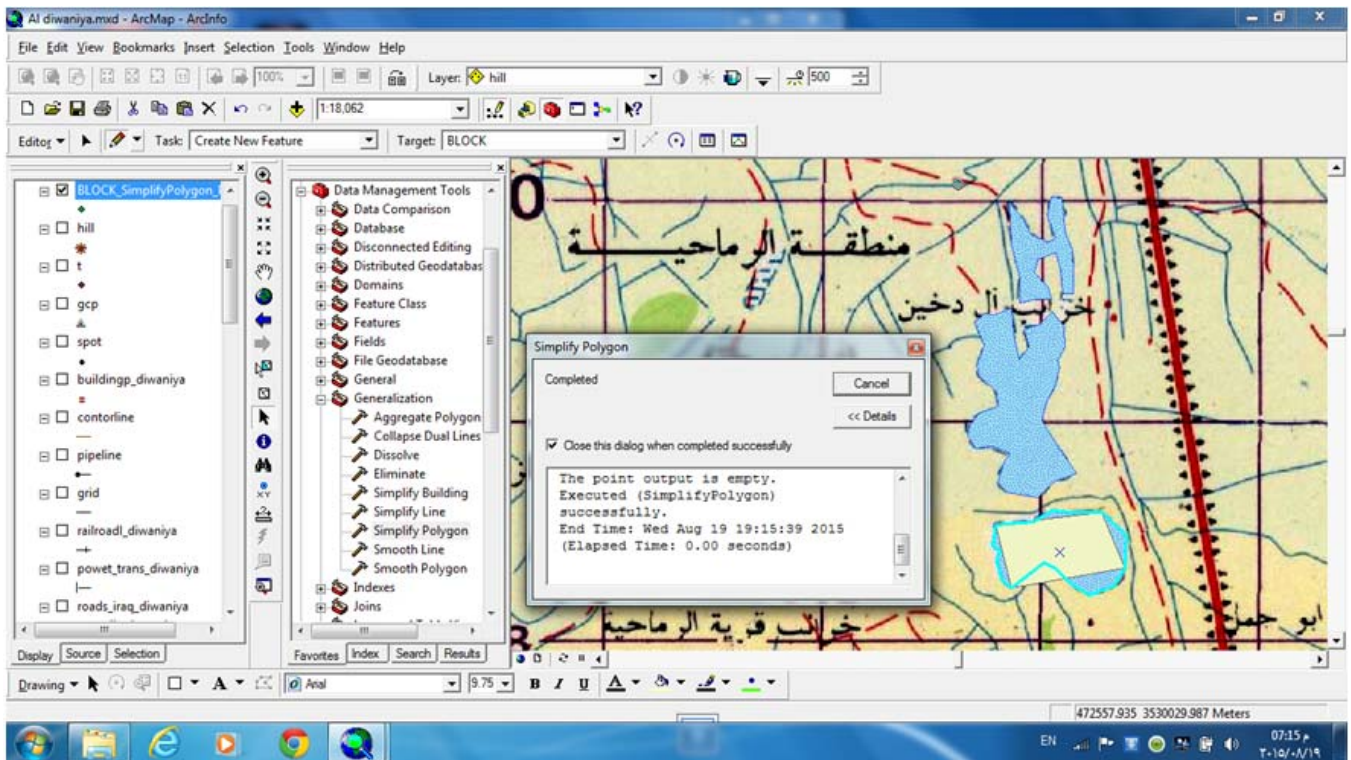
Al diwaniya.mxd - ArcMap - ArcInfo

File Edit View Bookmarks Insert Selection Tools Window Help

100% Layer: hill 500

1:18,062

Editor Task: Create New Feature Target: BLOCK

BLOCK_SimplifyPolygon_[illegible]
hill
t
gcp
spot
buildingp_diwaniya
contorline
pipeline
grid
railroadl_diwaniya
powet_trans_diwaniya
roads_iraq_diwaniya

Display Source Selection

Data Management Tools
Data Comparison
Database
Disconnected Editing
Distributed Geodatabas
Domains
Feature Class
Features
Fields
File Geodatabase
General
Generalization
Aggregate Polygon
Collapse Dual Lines
Dissolve
Eliminate
Simplify Building
Simplify Line
Simplify Polygon
Smooth Line
Smooth Polygon
Indexes
Joins

Favorites Index Search Results

منطقـــة الرماحيـــة

خرايب آل دخين

خرايب قرية الرماحية

ابو حمد

Simplify Polygon

Completed

Cancel

<< Details

Close this dialog when completed successfully

The point output is empty.
Executed (SimplifyPolygon) successfully.
End Time: Wed Aug 19 19:15:39 2015
(Elapsed Time: 0.00 seconds)

Drawing Arial 9.75 B I U A

472557.935 3530029.987 Meters

EN 07:15 م
٢٠١٥/٠٨/١٩